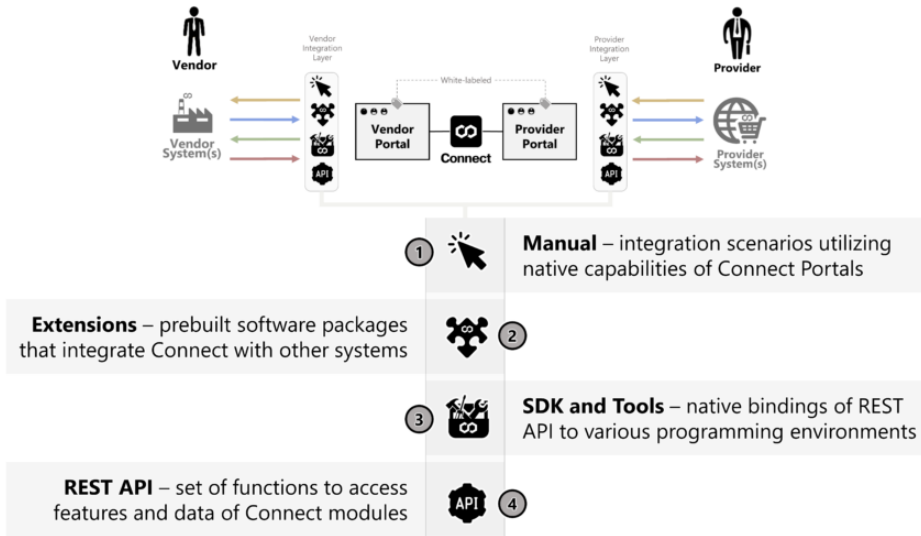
Vendor

Vendor Integration Layer

White-labeled

Provider Integration Layer

Provider

Vendor System(s)

Vendor Portal

Connect

Provider Portal

Provider System(s)

API

API

1 **Manual** – integration scenarios utilizing native capabilities of Connect Portals

**Extensions** – prebuilt software packages that integrate Connect with other systems 2

3 **SDK and Tools** – native bindings of REST API to various programming environments

**REST API** – set of functions to access features and data of Connect modules API 4